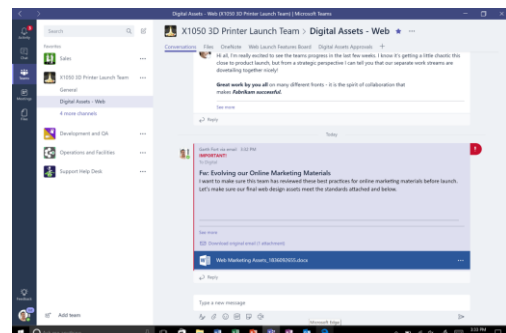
Digital Assets - Web (X1050 3D Printer Launch Team) | Microsoft Teams

Search

Favorites

Sales

X1050 3D Printer Launch Team

General

Digital Assets - Web

4 more channels

Development and QA

Operations and Facilities

Support Help Desk

Add team

X1050 3D Printer Launch Team > Digital Assets - Web

Conversations Files OneNote Web Launch Features Board Digital Assets Approvals +

Hi all, I'm really excited to see the teams progress in the last few weeks. I know it's getting a little chaotic this close to product launch, but from a strategic perspective I can tell you that our separate work streams are dovetailing together nicely!

Great work by you all on many different fronts - it is the spirit of collaboration that makes Fabrikam successful.

See more

Reply

Today

Garth Fort via email 3:52 PM
IMPORTANT!
To Digital

Fw: Evolving our Online Marketing Materials

I want to make sure this team has reviewed these best practices for online marketing materials before launch. Let's make sure our final web design assets meet the standards attached and below.

See more

Download original email (1 attachments)

Web Marketing Assets_1836092655.docx

Reply

Type a new message

Microsoft Edge

3:53 PM